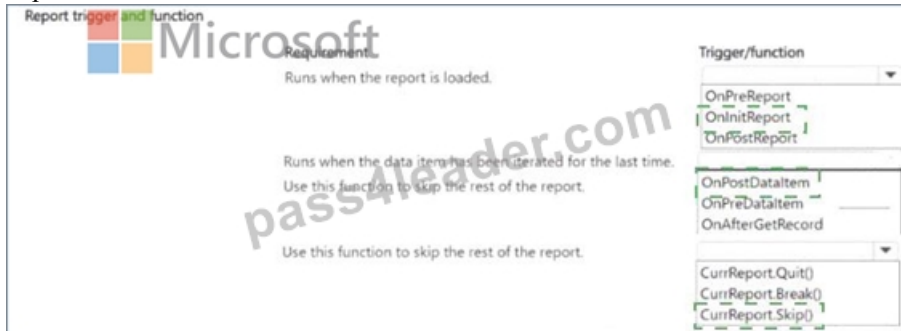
Report trigger and function

Microsoft

Requirement

Trigger/function

Runs when the report is loaded.

OnPreReport
OnInitReport
OnPostReport

pass4leader.com

Runs when the data item has been iterated for the last time.
Use this function to skip the rest of the report.

OnPostDataItem
OnPreDataItem
OnAfterGetRecord

Use this function to skip the rest of the report.

CurrReport.Quit()
CurrReport.Break()
CurrReport.Skip()